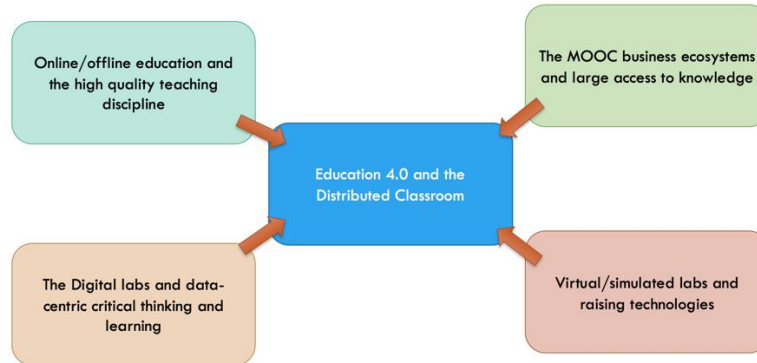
Online/offline education and the high quality teaching discipline

The MOOC business ecosystems and large access to knowledge

Education 4.0 and the Distributed Classroom

The Digital labs and data-centric critical thinking and learning

Virtual/simulated labs and raising technologies